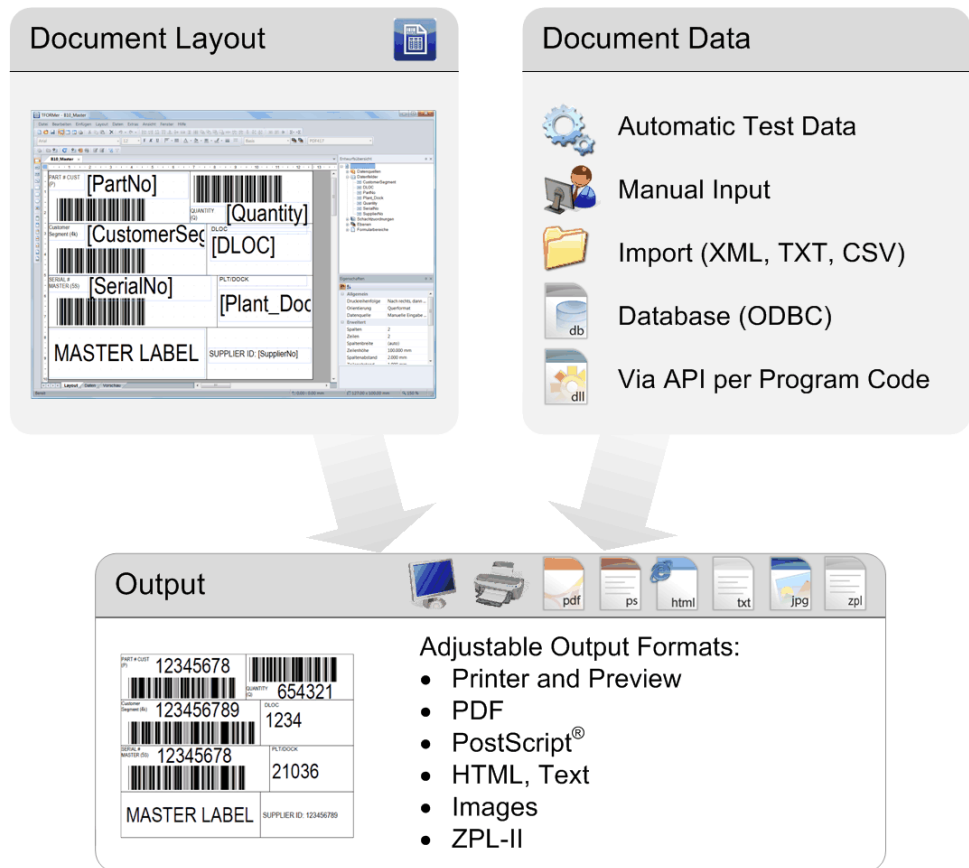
Document Layout

PART # CUST (P) [PartNo]
QUANTITY (Q) [Quantity]
Customer Segment (6k) [CustomerSeg
DLOC [DLOC]
SERIAL # MASTER (5S) [SerialNo]
PLT/DOCK [Plant_Doc
MASTER LABEL
SUPPLIER ID: [SupplierNo]

Document Data

Automatic Test Data

Manual Input

Import (XML, TXT, CSV)

db Database (ODBC)

dll Via API per Program Code

Output

pdf ps html txt jpg zpl

PART # CUST (P) 12345678
QUANTITY (Q) 654321
Customer Segment (6k) 123456789
DLOC 1234
SERIAL # MASTER (5S) 12345678
PLT/DOCK 21036
MASTER LABEL
SUPPLIER ID: 123456789

Adjustable Output Formats:
- Printer and Preview
- PDF
- PostScript®
- HTML, Text
- Images
- ZPL-II